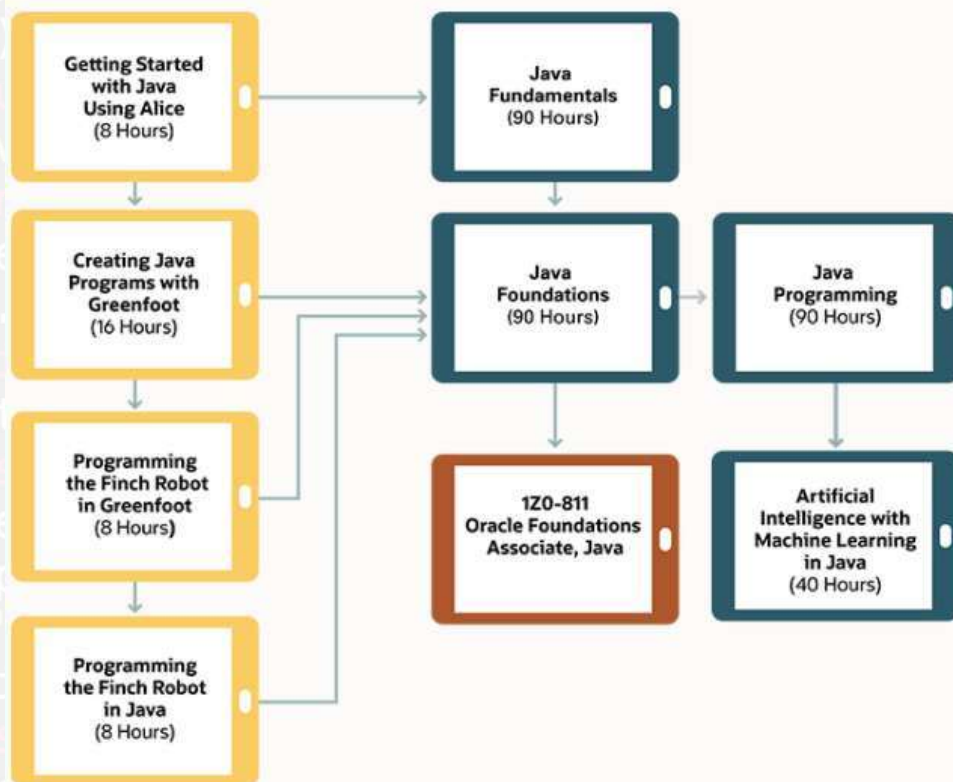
Getting Started with Java Using Alice
(8 Hours)

Creating Java Programs with Greenfoot
(16 Hours)

Programming the Finch Robot in Greenfoot
(8 Hours)

Programming the Finch Robot in Java
(8 Hours)

Java Fundamentals
(90 Hours)

Java Foundations
(90 Hours)

1Z0-811
Oracle Foundations Associate, Java

Java Programming
(90 Hours)

Artificial Intelligence with Machine Learning in Java
(40 Hours)